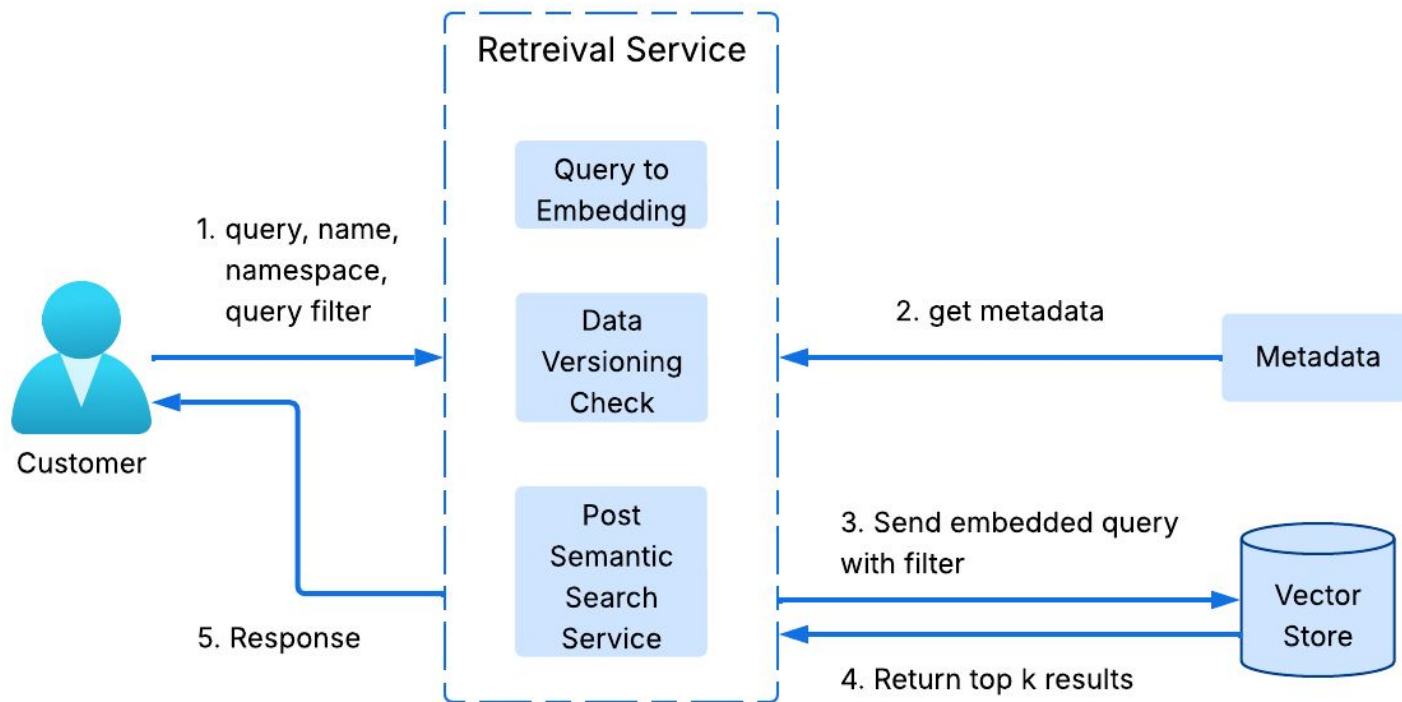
Retreival Service

Query to Embedding

Data Versioning Check

Post Semantic Search Service

1. query, name, namespace, query filter

Customer

5. Response

2. get metadata

Metadata

3. Send embedded query with filter

Vector Store

4. Return top k results